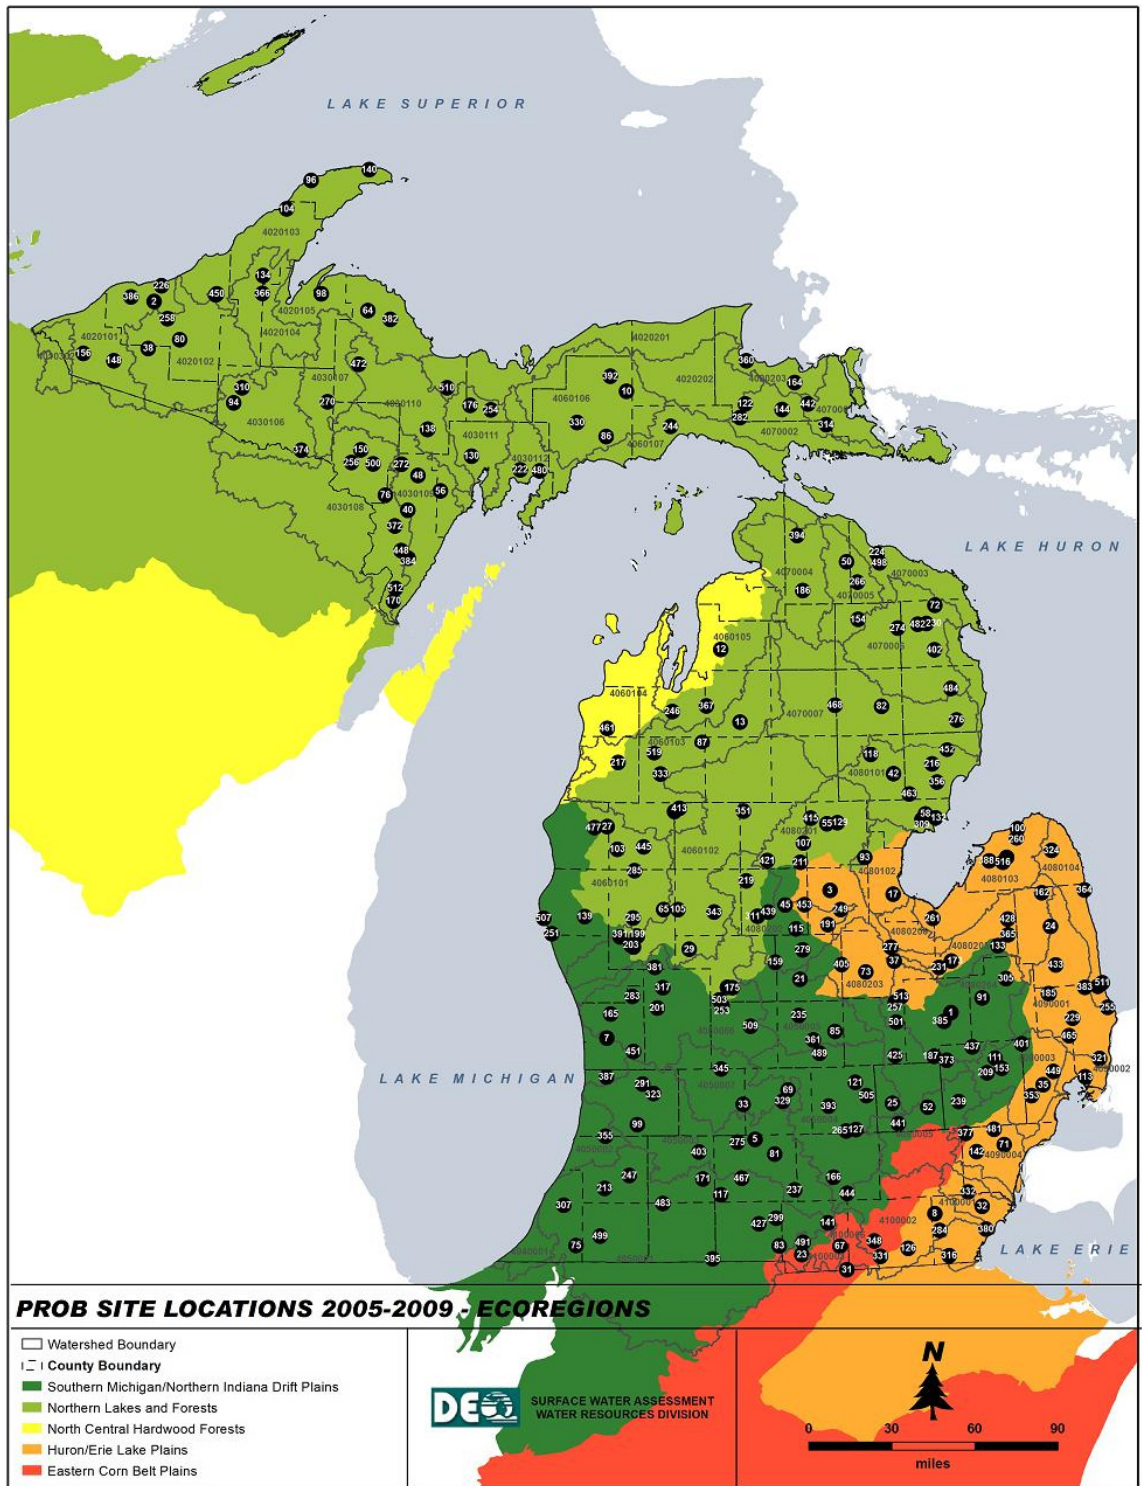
LAKE SUPERIOR

LAKE HURON

LAKE MICHIGAN

LAKE ERIE

140 96 104 4020103 134 366 98 64 382 450 386 2 226 258 80 38 148 156 4020101 4020102 4020104 4020105 472 4030107 310 94 270 4030106 374 150 256 500 272 48 76 40 372 448 384 512 170 4030108 4030109 56 138 130 4030110 510 176 254 4030111 4030112 222 480 4020201 4020202 392 10 4060106 330 86 244 4060107 360 4070003 164 122 144 442 282 4070002 314

394 50 224 498 4070004 4070003 186 266 4070005 72 154 274 482 230 4070006 402 484 4060105 12 4060104 246 367 13 4070007 468 82 276 461 519 4060103 87 217 333 118 452 216 4080101 42 356 463 58 304 132 413 351 415 55 129 107 4080101 47 27 103 445 285 4060102 4060101 421 211 219 93 100 260 324 88 516 4080103 4080104 4080102 3 17 364 162 507 251 139 295 391 199 203 65 105 343 311 439 45 453 191 115 249 4080206 261 428 385 133 24 29 279 159 277 37 231 17 4080204 433 381 317 175 21 405 73 4080203 305 383 511 255 185 4090001 283 201 503 253 165 509 235 85 513 257 501 385 1 91 229 465 7 451 361 489 425 187 373 111 209 153 401 4090003 449 321 4090002 387 345 291 323 69 329 121 505 25 52 239 353 35 113 33 393 265 127 441 377 481 71 99 355 275 5 81 403 142 4090004 213 247 171 467 117 237 166 444 483 307 499 75 395 427 299 141 83 491 23 87 348 331 31 4100002 332 32 8 284 380 126 316

PROB SITE LOCATIONS 2005-2009 - ECOREGIONS

Watershed Boundary
County Boundary
Southern Michigan/Northern Indiana Drift Plains
Northern Lakes and Forests
North Central Hardwood Forests
Huron/Erie Lake Plains
Eastern Corn Belt Plains

DEQ SURFACE WATER ASSESSMENT WATER RESOURCES DIVISION

N

0 30 60 90
miles